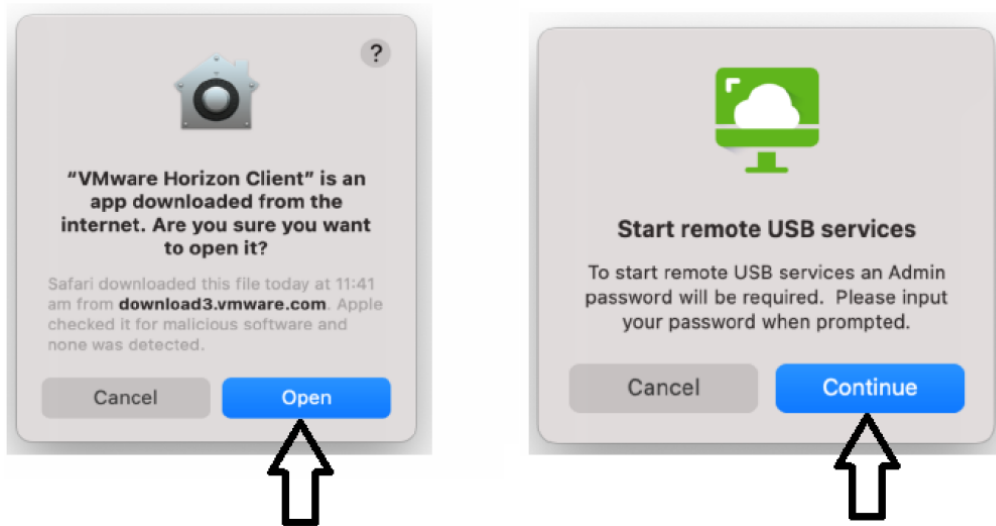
?

“VMware Horizon Client” is an app downloaded from the internet. Are you sure you want to open it?

Safari downloaded this file today at 11:41 am from download3.vmware.com. Apple checked it for malicious software and none was detected.

Cancel

Open

Start remote USB services

To start remote USB services an Admin password will be required. Please input your password when prompted.

Cancel

Continue